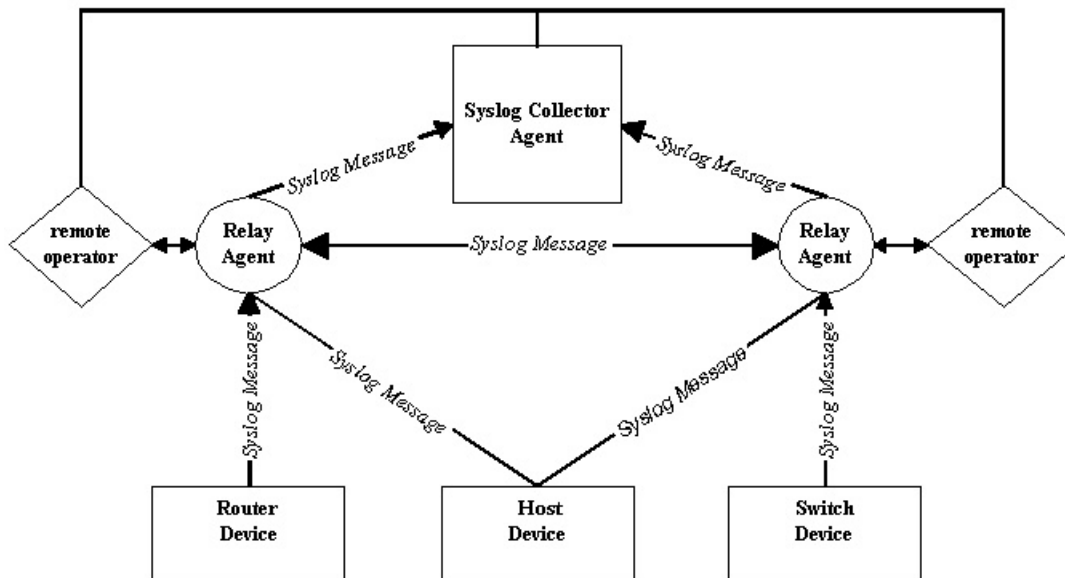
Syslog Collector Agent

Syslog Message

Syslog Message

remote operator

Relay Agent

Syslog Message

Relay Agent

remote operator

Syslog Message

Syslog Message

Syslog Message

Syslog Message

Router Device

Host Device

Switch Device